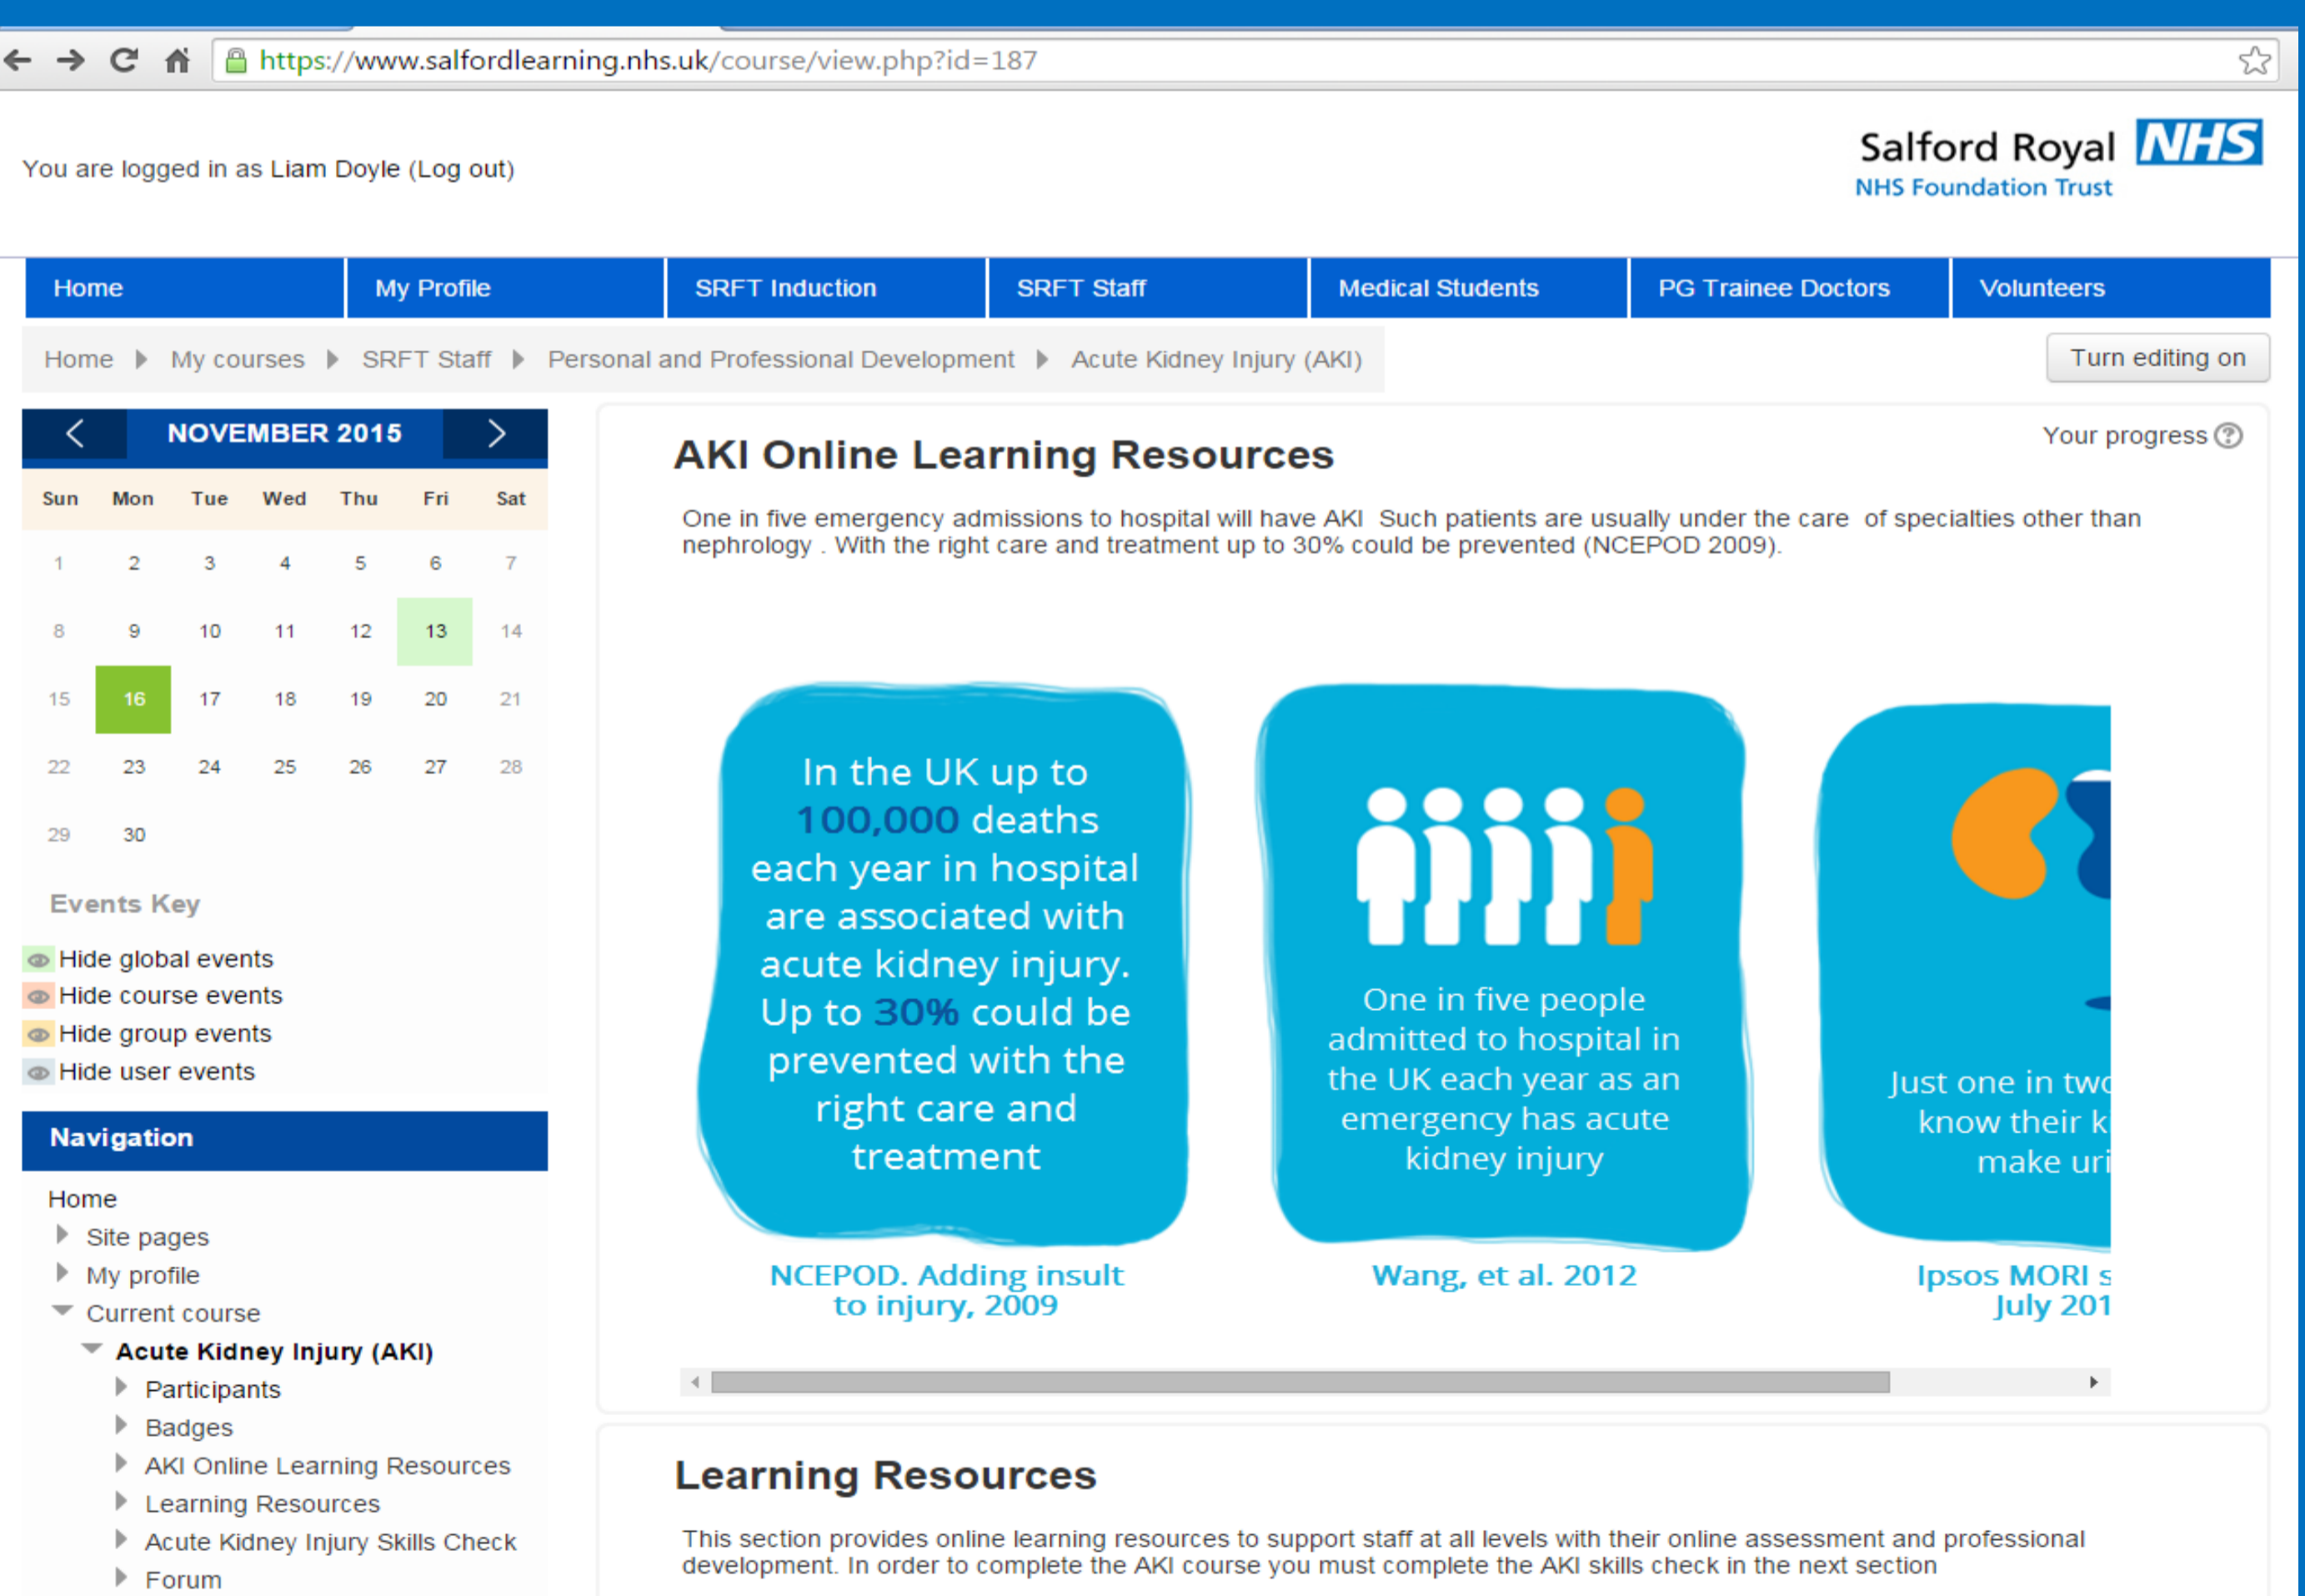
https://www.salfordlearning.nhs.uk/course/view.php?id=187

You are logged in as Liam Doyle (Log out)

Salford Royal NHS
NHS Foundation Trust

Home | My Profile | SRFT Induction | SRFT Staff | Medical Students | PG Trainee Doctors | Volunteers

Home ▸ My courses ▸ SRFT Staff ▸ Personal and Professional Development ▸ Acute Kidney Injury (AKI)

Turn editing on

NOVEMBER 2015

| Sun | Mon | Tue | Wed | Thu | Fri | Sat |
|---|---|---|---|---|---|---|
| 1 | 2 | 3 | 4 | 5 | 6 | 7 |
| 8 | 9 | 10 | 11 | 12 | 13 | 14 |
| 15 | 16 | 17 | 18 | 19 | 20 | 21 |
| 22 | 23 | 24 | 25 | 26 | 27 | 28 |
| 29 | 30 | | | | | |

Events Key

Hide global events
Hide course events
Hide group events
Hide user events

Navigation

Home
Site pages
My profile
Current course
Acute Kidney Injury (AKI)
Participants
Badges
AKI Online Learning Resources
Learning Resources
Acute Kidney Injury Skills Check
Forum

AKI Online Learning Resources

Your progress

One in five emergency admissions to hospital will have AKI Such patients are usually under the care of specialties other than nephrology . With the right care and treatment up to 30% could be prevented (NCEPOD 2009).

In the UK up to 100,000 deaths each year in hospital are associated with acute kidney injury. Up to 30% could be prevented with the right care and treatment

NCEPOD. Adding insult to injury, 2009

One in five people admitted to hospital in the UK each year as an emergency has acute kidney injury

Wang, et al. 2012

Just one in tw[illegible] know their k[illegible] make uri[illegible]

Ipsos MORI s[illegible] July 201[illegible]

Learning Resources

This section provides online learning resources to support staff at all levels with their online assessment and professional development. In order to complete the AKI course you must complete the AKI skills check in the next section